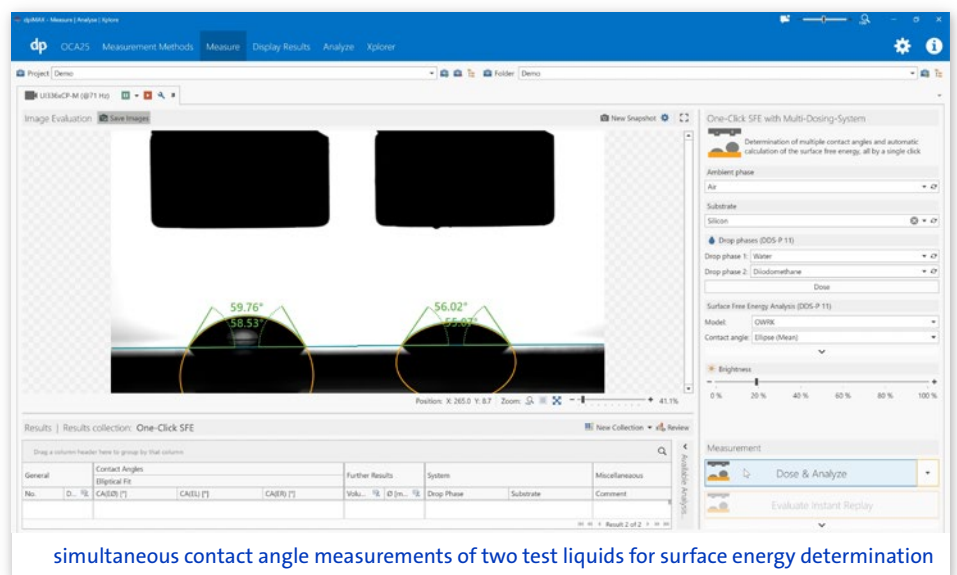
dpiMAX - Measure | Analyze | Xplorer

dp OCA25 Measurement Methods Measure Display Results Analyze Xplorer

Project Demo

Folder Demo

UI336xCP-M (@71 Hz)

Image Evaluation Save Images

New Snapshot

59.76°
58.53°
56.02°
55.87°

Position: X: 265.0 Y: 8.7 Zoom: 41.1%

One-Click SFE with Multi-Dosing-System

Determination of multiple contact angles and automatic calculation of the surface free energy, all by a single click

Ambient phase
Air

Substrate
Silicon

Drop phases (DDS-P 11)
Drop phase 1: Water
Drop phase 2: Diiodomethane
Dose

Surface Free Energy Analysis (DDS-P 11)
Model: OWRK
Contact angle: Ellipse (Mean)

Brightness
0 % 20 % 40 % 60 % 80 % 100 %

Results | Results collection: One-Click SFE

New Collection Review

Drag a column header here to group by that column

| General | | Contact Angles Elliptical Fit | | | Further Results | | System | | Miscellaneous |
|---|---|---|---|---|---|---|---|---|---|
| No. | D... | CA(ED) [°] | CA(EL) [°] | CA(ER) [°] | Volu... | Ø [m... | Drop Phase | Substrate | Comment |

Result 2 of 2

Available Analysis

Measurement

Dose & Analyze

Evaluate Instant Replay

simultaneous contact angle measurements of two test liquids for surface energy determination